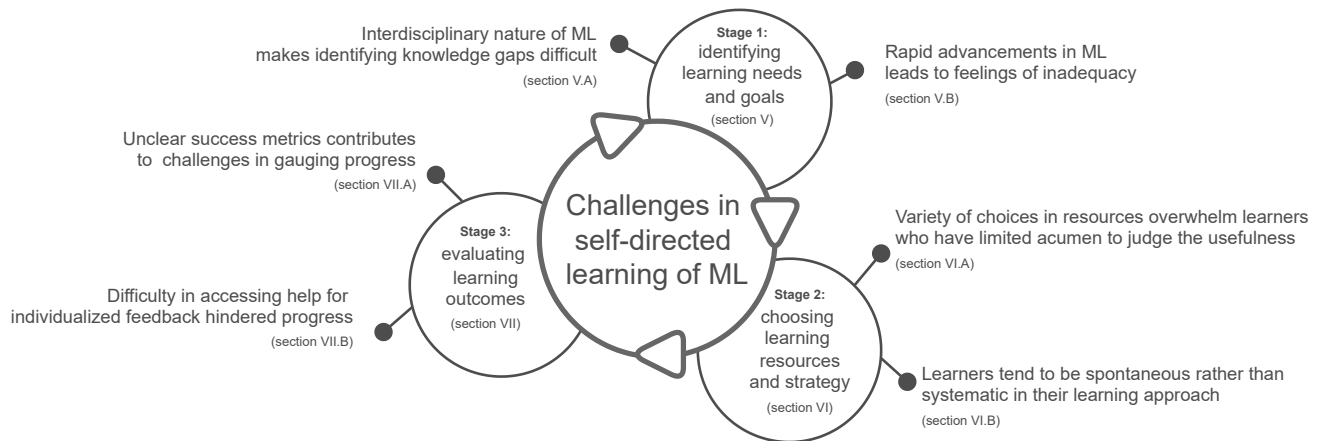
Challenges in self-directed learning of ML

Stage 1: identifying learning needs and goals (section V)

Interdisciplinary nature of ML makes identifying knowledge gaps difficult (section V.A)

Rapid advancements in ML leads to feelings of inadequacy (section V.B)

Stage 2: choosing learning resources and strategy (section VI)

Variety of choices in resources overwhelm learners who have limited acumen to judge the usefulness (section VI.A)

Learners tend to be spontaneous rather than systematic in their learning approach (section VI.B)

Stage 3: evaluating learning outcomes (section VII)

Unclear success metrics contributes to challenges in gauging progress (section VII.A)

Difficulty in accessing help for individualized feedback hindered progress (section VII.B)